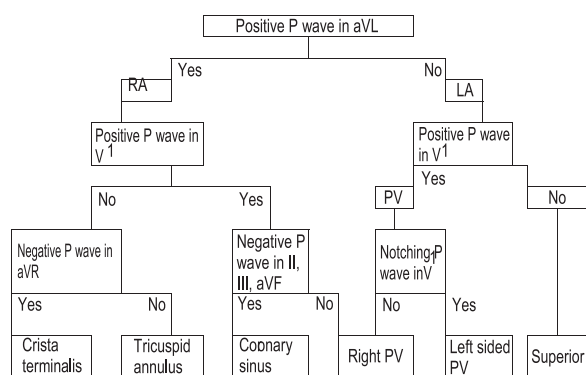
Positive P wave in aVL

Yes

RA

No

LA

Positive P wave in V 1

Positive P wave in V1

Yes

No

Yes

PV

No

Negative P wave in aVR

Negative P wave in II, III, aVF

Notching P wave inV1

Yes

No

Yes

No

No

Yes

Crista terminalis

Tricuspid annulus

Coonary sinus

Right PV

Left sided PV

Superior